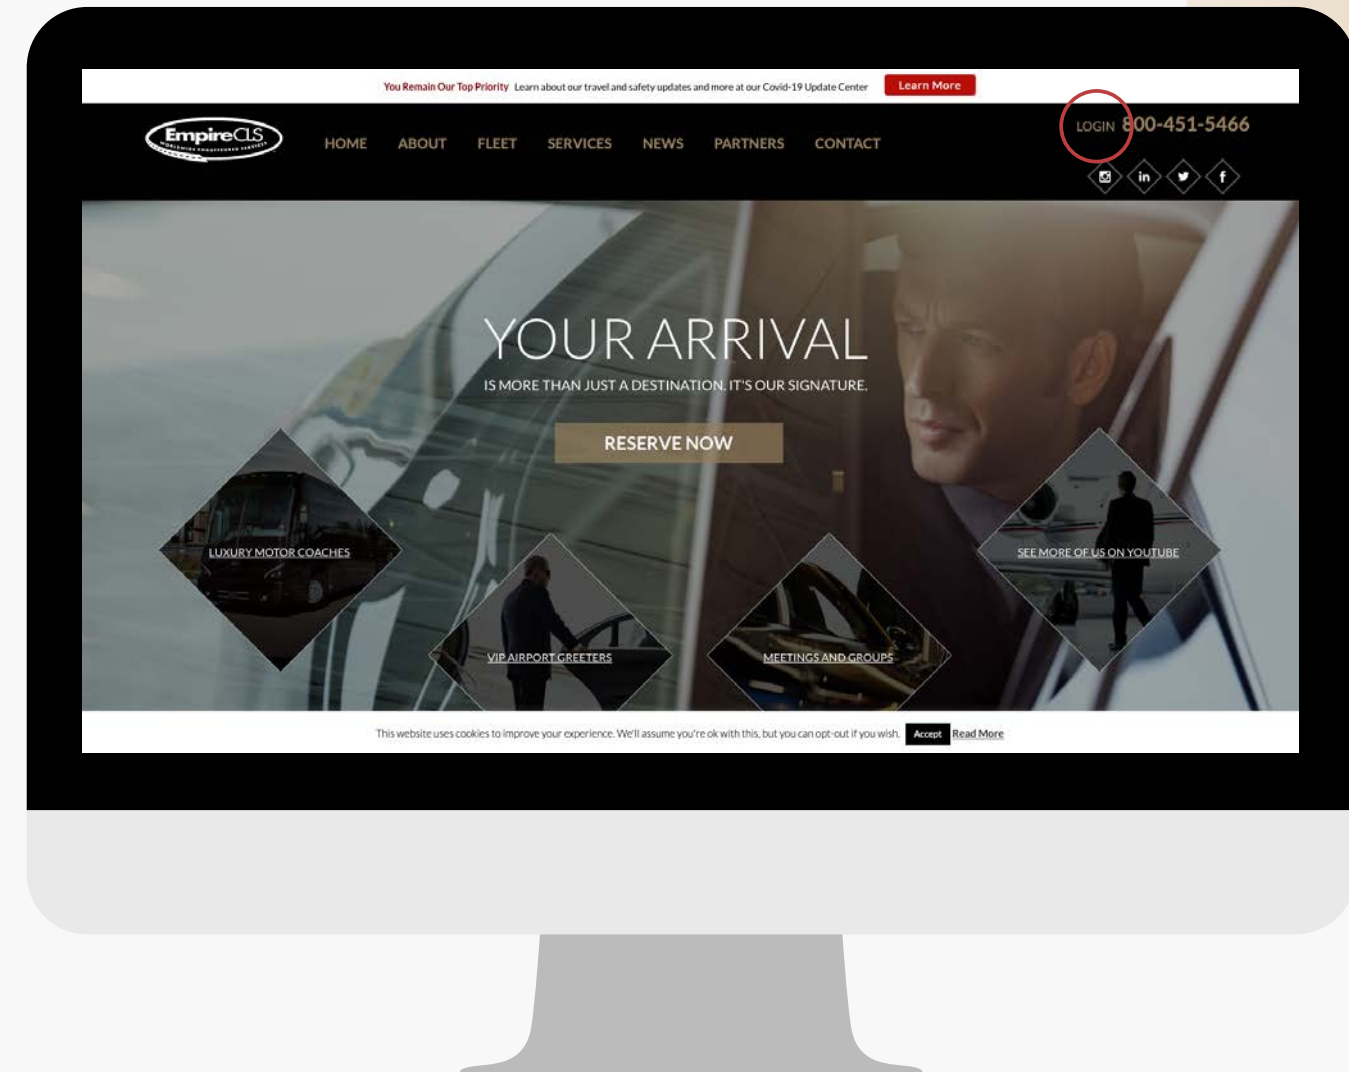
You Remain Our Top Priority Learn about our travel and safety updates and more at our Covid-19 Update Center Learn More

EmpireCLS
WORLDWIDE CHAUFFEURED SERVICES

HOME ABOUT FLEET SERVICES NEWS PARTNERS CONTACT

LOGIN 800-451-5466

YOUR ARRIVAL
IS MORE THAN JUST A DESTINATION. IT'S OUR SIGNATURE.

RESERVE NOW

LUXURY MOTOR COACHES

VIP AIRPORT GREETERS

MEETINGS AND GROUPS

SEE MORE OF US ON YOUTUBE

This website uses cookies to improve your experience. We'll assume you're ok with this, but you can opt-out if you wish. Accept Read More